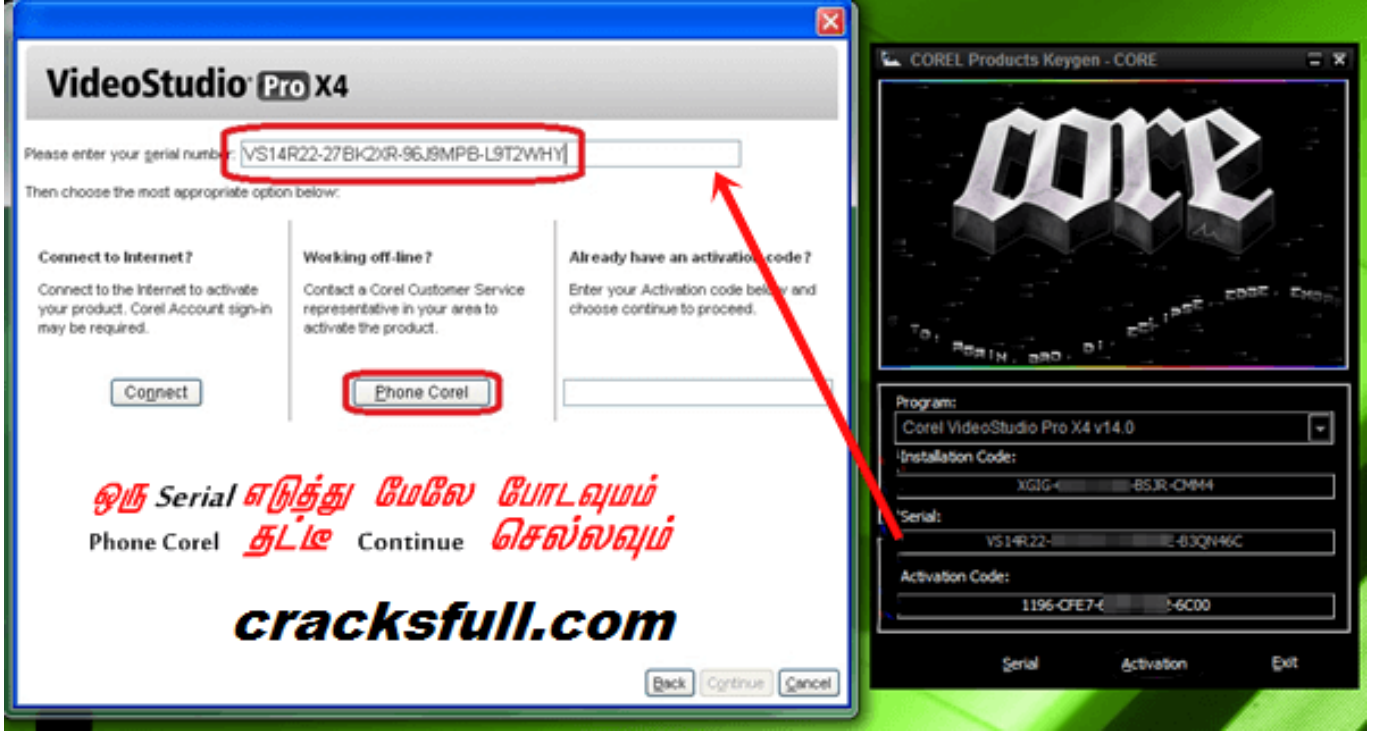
VideoStudio Pro X4

Please enter your serial number: VS14R22-27BK2XR-96J9MPB-L9T2WHY

Then choose the most appropriate option below:

Connect to Internet?

Connect to the Internet to activate your product. Corel Account sign-in may be required.

Connect

Working off-line?

Contact a Corel Customer Service representative in your area to activate the product.

Phone Corel

Already have an activation code?

Enter your Activation code below and choose continue to proceed.

ஒரு Serial எடுத்து மேலே போடவுமம்
Phone Corel தட்டி Continue செல்லவும்

cracksfull.com

Back Continue Cancel

COREL Products Keygen - CORE

core

TO: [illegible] RELEASE CORE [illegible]

Program:
Corel VideoStudio Pro X4 v14.0

Installation Code:
XGIG-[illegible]-BSJR-CMM4

Serial:
VS14R22-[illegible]-B3QN46C

Activation Code:
1196-CFE7-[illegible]-6C00

Serial Activation Exit